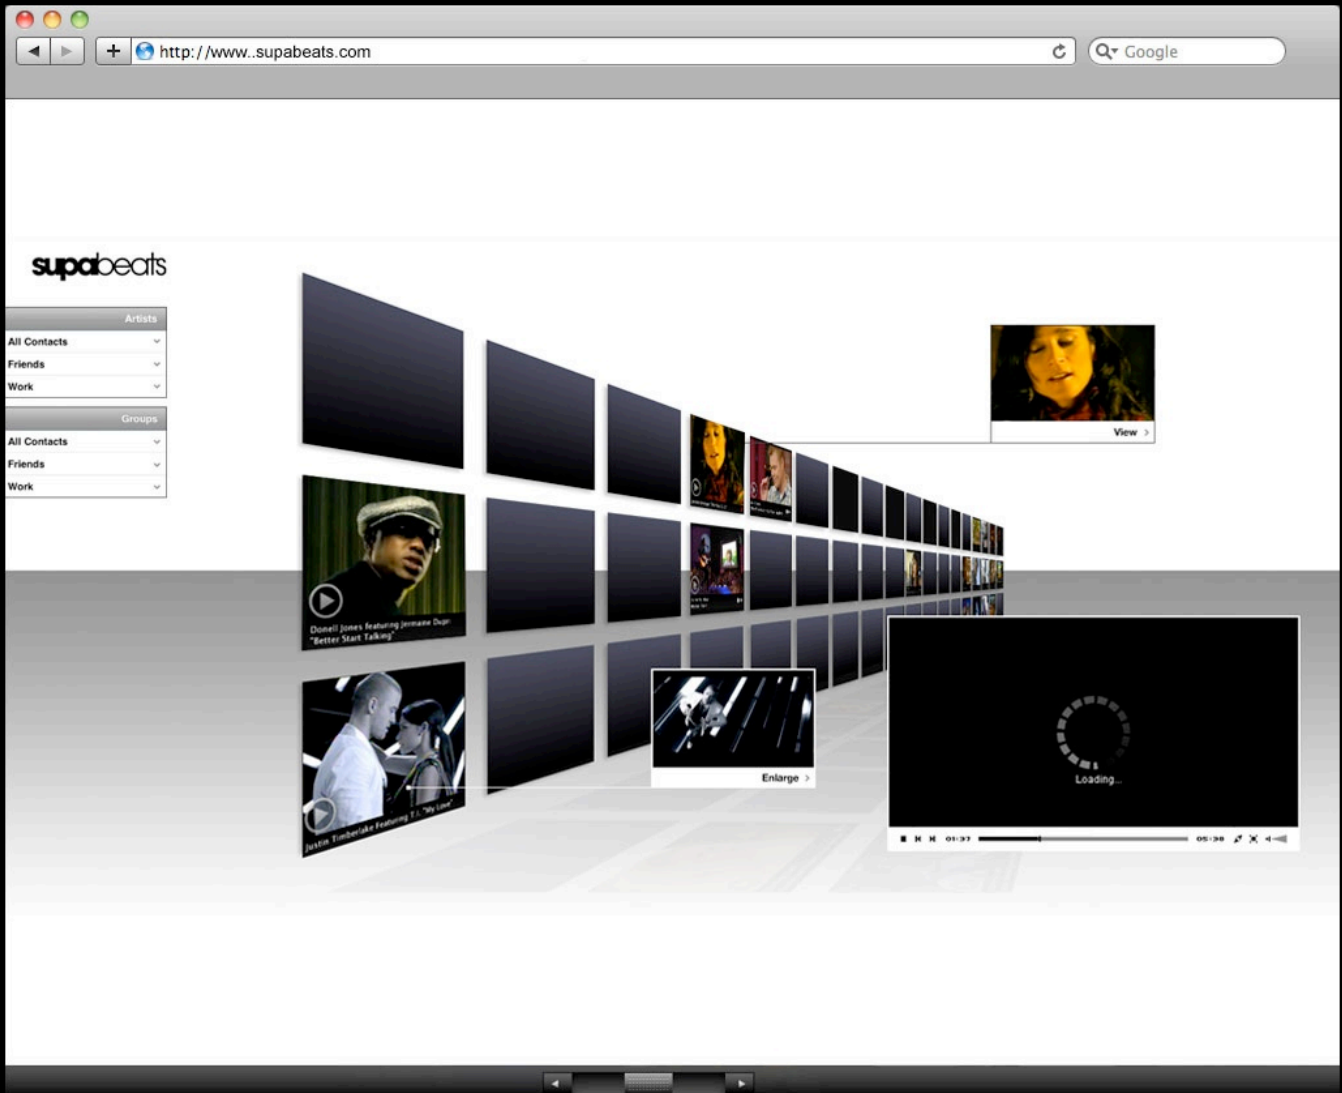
http://www..supabeats.com

Google

supabeats

Artists
All Contacts
Friends
Work

Groups
All Contacts
Friends
Work

View

Donell Jones featuring Jermaine Dupri "Better Start Talking"

Justin Timberlake Featuring T.I. "My Love"

Enlarge

Loading...

01:37

05:38